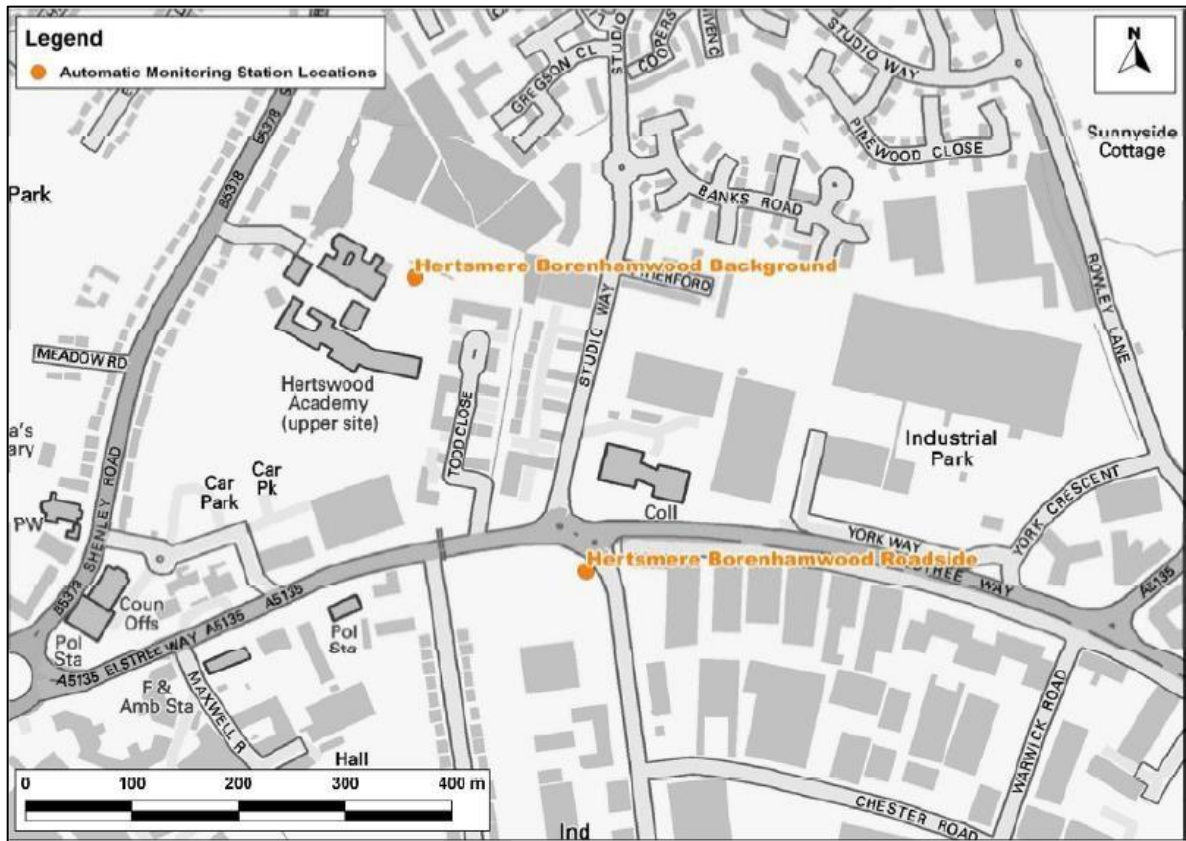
Legend

Automatic Monitoring Station Locations

N

GREGSON CL

STUDIO

COOPERS

AVENC

STUDIO WAY

PINEWOOD CLOSE

Sunnyside Cottage

Park

B5378

B5378

BANKS ROAD

Hertsmere Borenhamwood Background

ENFORD

MEADOW RD

STUDIO WAY

ROWLEY LANE

Hertswood Academy (upper site)

TODD CLOSE

Industrial Park

a's ary

Car Park

Car Pk

Coll

YORK CRESCENT

PW

SHENLEY ROAD

YORK WAY

Hertsmere Borenhamwood Roadside

TREE WAY

A5135

B5378

Coun Offs

A5135

A5135

Pol Sta

Pol Sta

ELSTREE WAY

A5135

F & Amb Sta

MAXWELL R

WARWICK ROAD

Hall

0 100 200 300 400 m

CHESTER ROAD

Ind